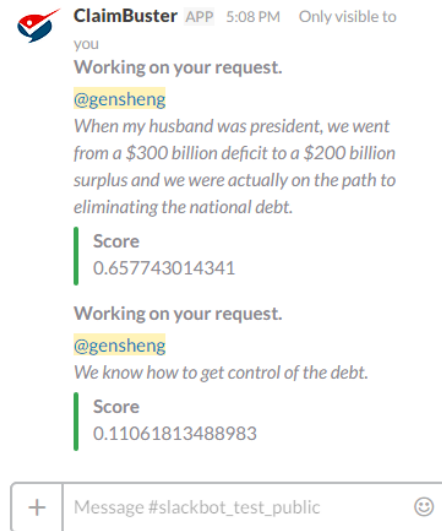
ClaimBuster APP 5:08 PM Only visible to you

Working on your request.

@gensheng

When my husband was president, we went from a \$300 billion deficit to a \$200 billion surplus and we were actually on the path to eliminating the national debt.

Score

0.657743014341

Working on your request.

@gensheng

We know how to get control of the debt.

Score

0.11061813488983

+ Message #slackbot_test_public